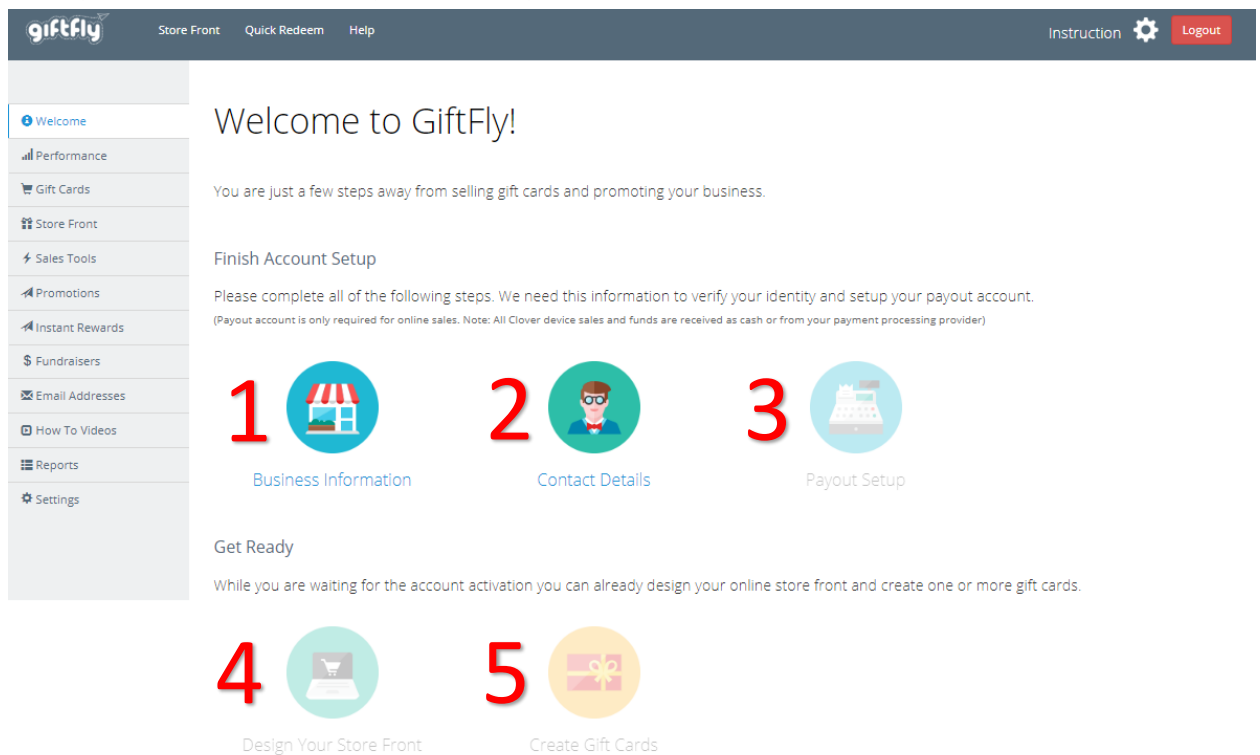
giftfly Store Front Quick Redeem Help

Instruction Logout

Welcome
Performance
Gift Cards
Store Front
Sales Tools
Promotions
Instant Rewards
$ Fundraisers
Email Addresses
How To Videos
Reports
Settings

Welcome to GiftFly!

You are just a few steps away from selling gift cards and promoting your business.

Finish Account Setup

Please complete all of the following steps. We need this information to verify your identity and setup your payout account.
(Payout account is only required for online sales. Note: All Clover device sales and funds are received as cash or from your payment processing provider)

1 Business Information

2 Contact Details

3 Payout Setup

Get Ready

While you are waiting for the account activation you can already design your online store front and create one or more gift cards.

4 Design Your Store Front

5 Create Gift Cards